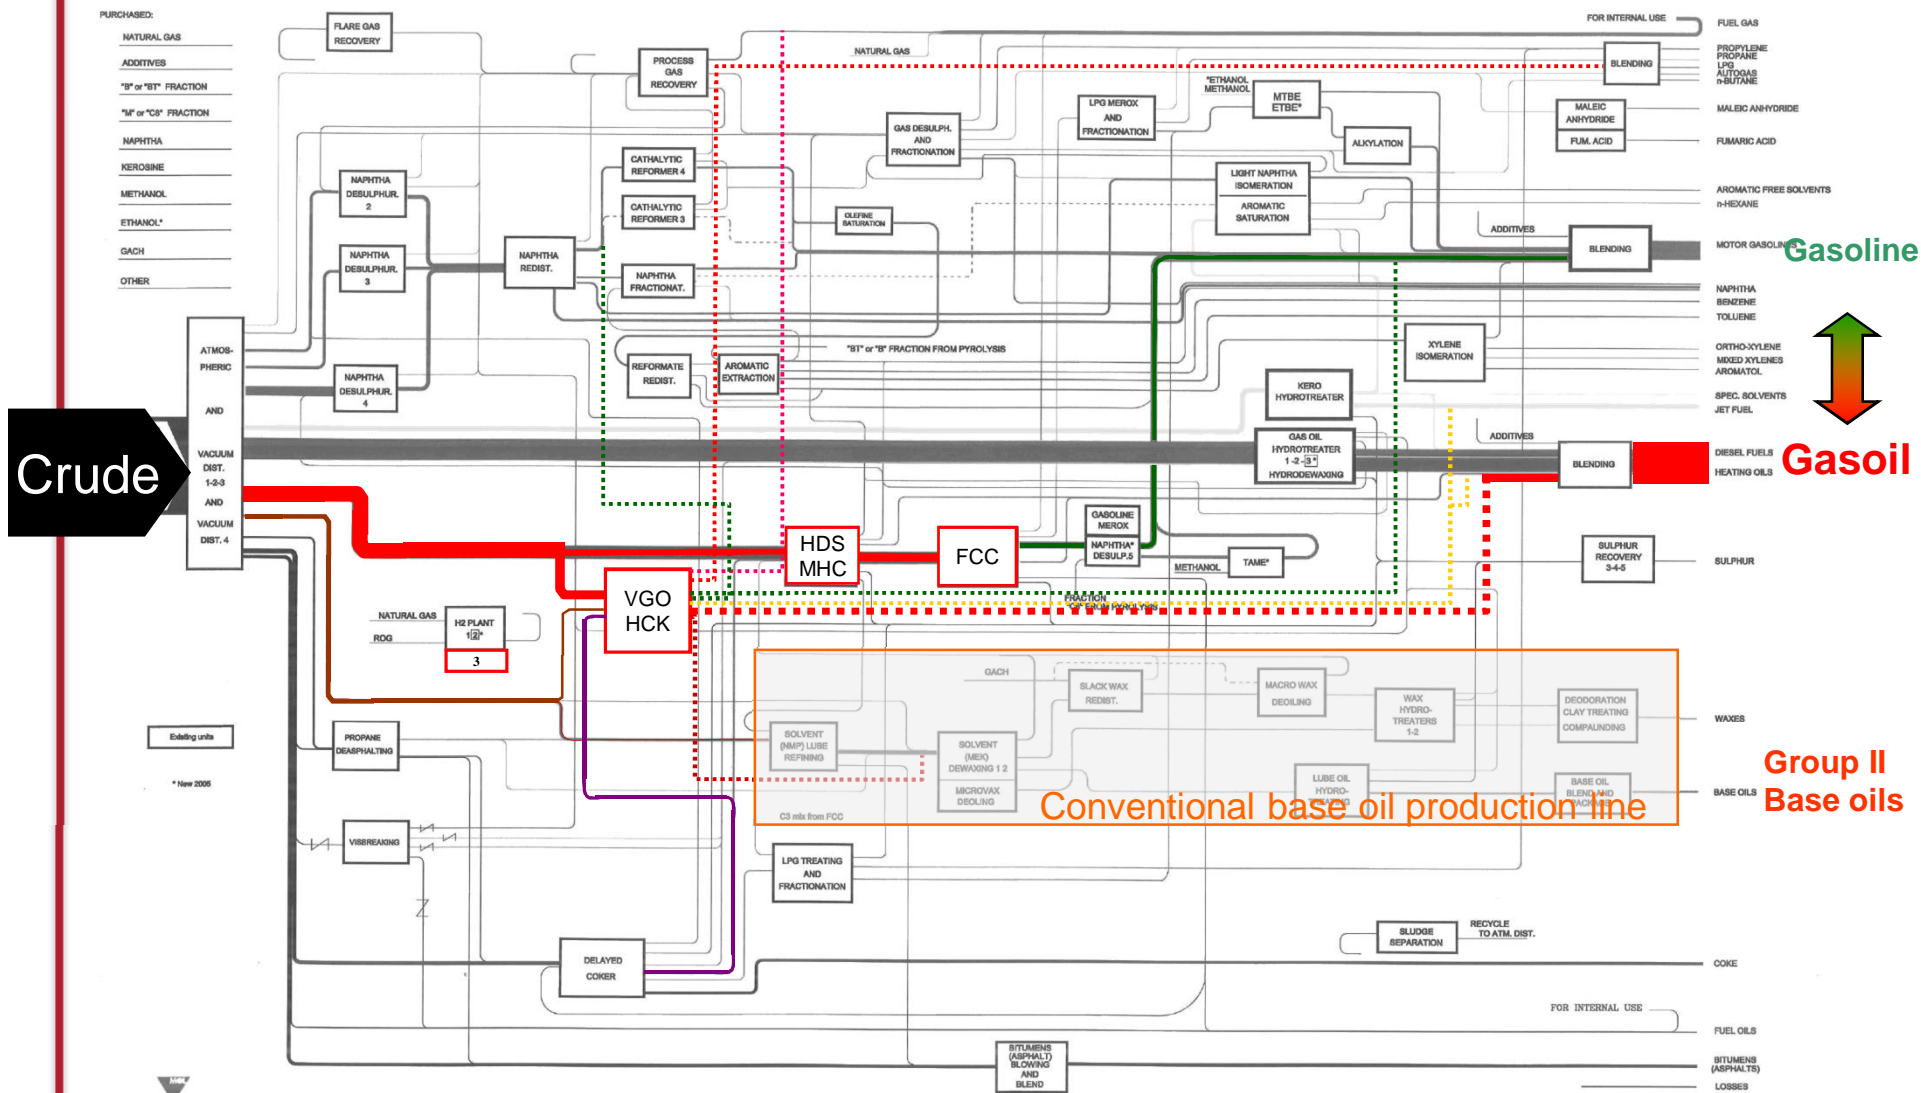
PURCHASED:
NATURAL GAS
ADDITIVES
"B" or "BT" FRACTION
"M" or "CS" FRACTION
NAPHTHA
KEROSINE
METHANOL
ETHANOL*
GACH
OTHER

FLARE GAS RECOVERY
PROCESS GAS RECOVERY
NATURAL GAS
FOR INTERNAL USE
FUEL GAS
BLENDING
PROPYLENE
PROPANE
LPG
AUTOGAS
n-BUTANE
*ETHANOL METHANOL
MTBE ETBE*
LPG MEROX AND FRACTIONATION
GAS DESULPH. AND FRACTIONATION
MALEIC ANHYDRIDE
FUM. ACID
MALEIC ANHYDRIDE
FUMARIC ACID
ALKYLATION
CATHALYTIC REFORMER 4
CATHALYTIC REFORMER 3
NAPHTHA DESULPHUR. 2
NAPHTHA DESULPHUR. 3
NAPHTHA REDIST.
NAPHTHA FRACTIONAT.
OLEFINE SATURATION
LIGHT NAPHTHA ISOMERATION
AROMATIC SATURATION
AROMATIC FREE SOLVENTS
n-HEXANE
ADDITIVES
BLENDING
MOTOR GASOLINE
Gasoline
NAPHTHA
BENZENE
TOLUENE
ATMOS-PHERIC
AND
VACUUM DIST. 1-2-3
AND
VACUUM DIST. 4
NAPHTHA DESULPHUR. 4
REFORMATE REDIST.
AROMATIC EXTRACTION
"BT" or "B" FRACTION FROM PYROLYSIS
XYLENE ISOMERATION
ORTHO-XYLENE
MIXED XYLENES
AROMATOL
SPEC. SOLVENTS
JET FUEL
KERO HYDROTREATER
GAS OIL HYDROTREATER 1-2-3*
HYDRODEWAXING
ADDITIVES
BLENDING
DIESEL FUELS
HEATING OILS
Gasoil
Crude
HDS MHC
FCC
GASOLINE MEROX
NAPHTHA* DESULP.5
METHANOL
TAME*
SULPHUR RECOVERY 3-4-5
SULPHUR
VGO HCK
NATURAL GAS
ROG
H2 PLANT 1 2*
3
FRACTION
GACH
SLACK WAX REDIST.
MACRO WAX DEOILING
WAX HYDRO-TREATERS 1-2
DEODORATION CLAY TREATING COMPOUNDING
WAXES
SOLVENT (NMP) LUBE REFINING
SOLVENT (MEK) DEWAXING 1 2
MICROWAX DEOILING
LUBE OIL HYDRO-
BASE OIL BLEND AND PACKAGING
BASE OILS
Group II Base oils
Conventional base oil production line
C3 mix from FCC
Existing units
* New 2005
PROPANE DEASPHALTING
VISBREAKING
LPG TREATING AND FRACTIONATION
SLUDGE SEPARATION
RECYCLE TO ATM. DIST.
DELAYED COKER
COKE
FOR INTERNAL USE
FUEL OILS
BITUMENS (ASPHALT) BLOWING AND BLEND
BITUMENS (ASPHALTS)
LOSSES